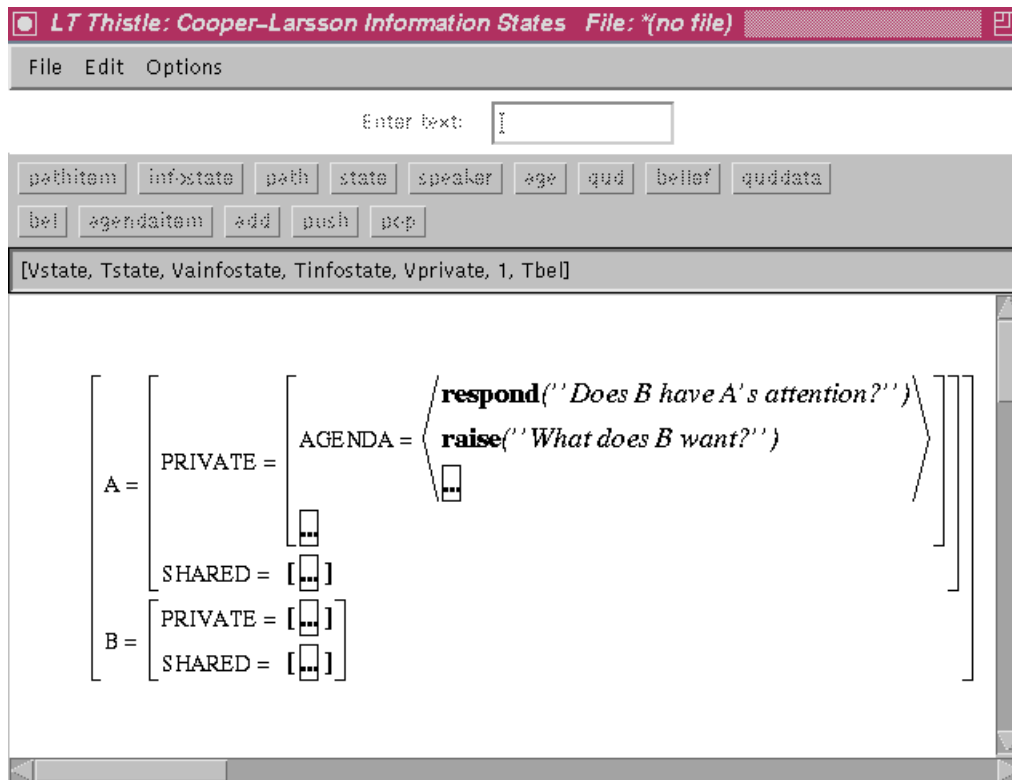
LT Thistle: Cooper-Larsson Information States File: *(no file)

File Edit Options

Enter text:

pathitem infostate path state speaker age qud belief quddata

bel agendaitem add push pop

[Vstate, Tstate, Vainfostate, Tinfostate, Vprivate, 1, Tbel]

A = PRIVATE = AGENDA = ⟨ **respond**(''Does B have A's attention?'') **raise**(''What does B want?'') ... ⟩ ...

SHARED = [...]

B = PRIVATE = [...]

SHARED = [...]